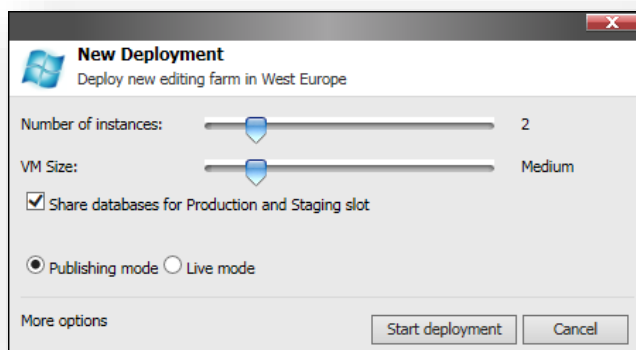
New Deployment
Deploy new editing farm in West Europe

Number of instances: 2

VM Size: Medium

Share databases for Production and Staging slot

Publishing mode Live mode

More options

Start deployment Cancel